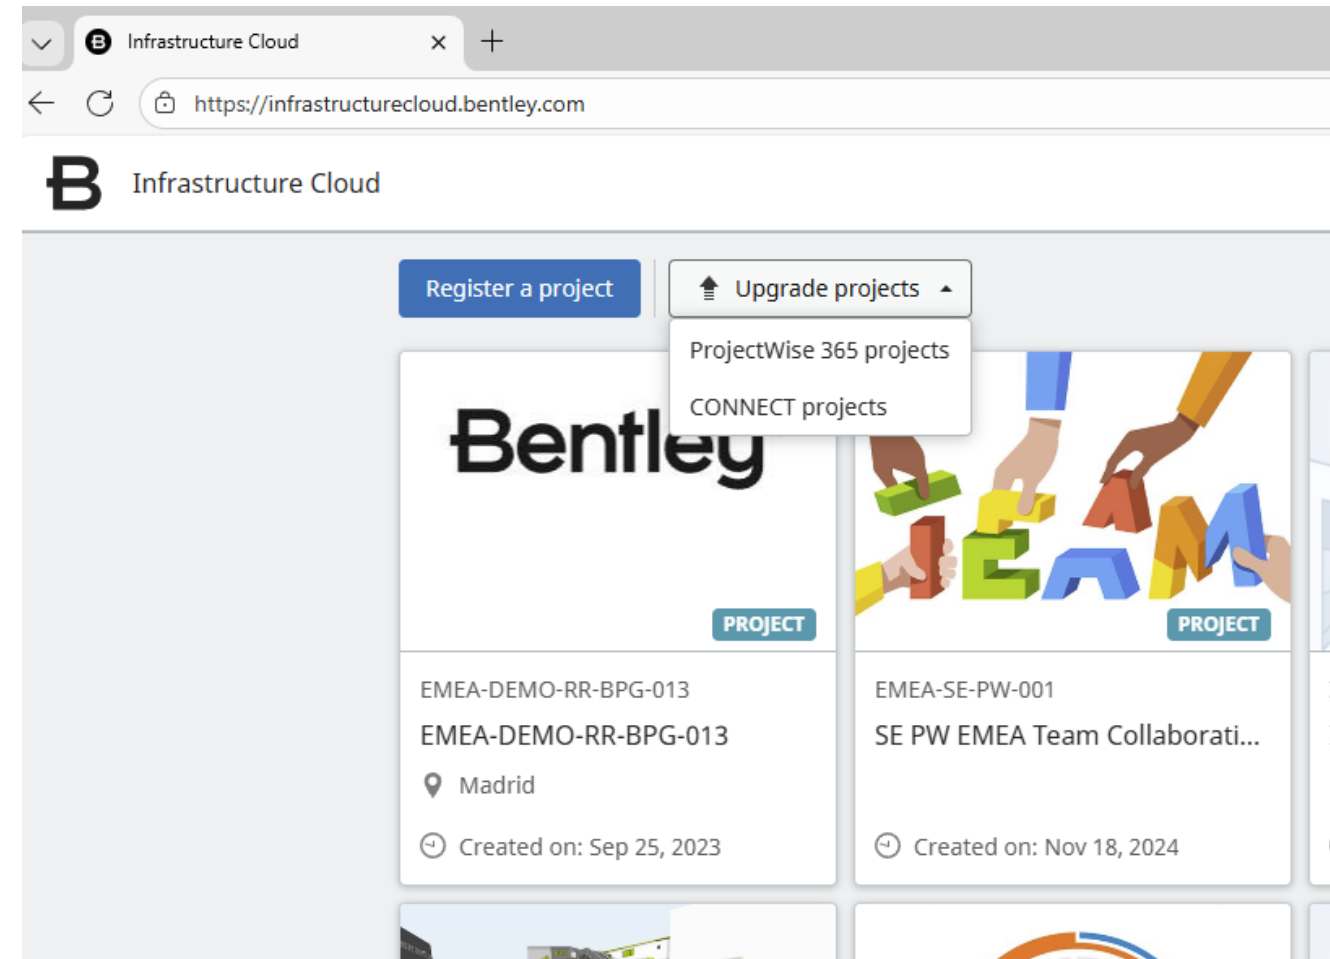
Infrastructure Cloud ×

https://infrastructurecloud.bentley.com

B Infrastructure Cloud

Register a project

Upgrade projects

ProjectWise 365 projects

CONNECT projects

Bentley

PROJECT

TEAM

PROJECT

EMEA-DEMO-RR-BPG-013

EMEA-DEMO-RR-BPG-013

Madrid

Created on: Sep 25, 2023

EMEA-SE-PW-001

SE PW EMEA Team Collaborati...

Created on: Nov 18, 2024